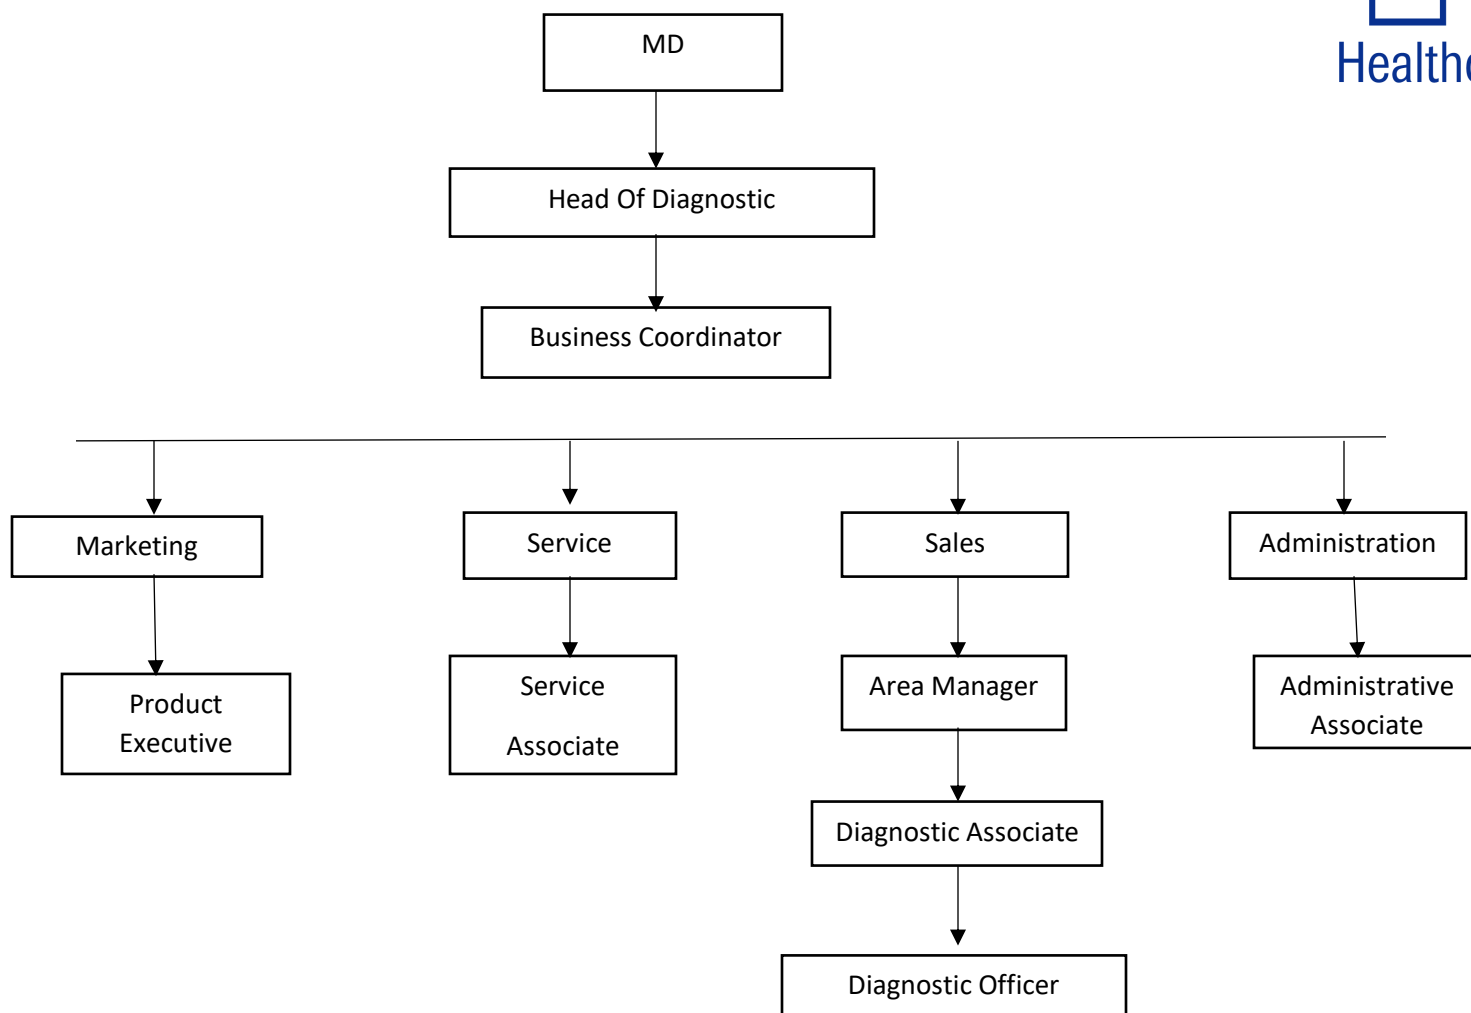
Health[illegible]

MD

Head Of Diagnostic

Business Coordinator

Marketing

Product Executive

Service

Service Associate

Sales

Area Manager

Diagnostic Associate

Diagnostic Officer

Administration

Administrative Associate